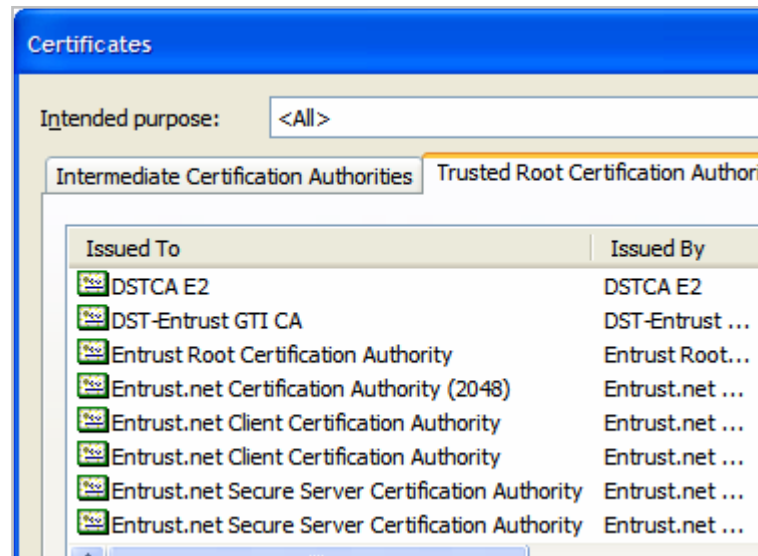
Certificates

Intended purpose: <All>

Intermediate Certification Authorities | Trusted Root Certification Authori

| Issued To | Issued By |
|---|---|
| DSTCA E2 | DSTCA E2 |
| DST-Entrust GTI CA | DST-Entrust ... |
| Entrust Root Certification Authority | Entrust Root... |
| Entrust.net Certification Authority (2048) | Entrust.net ... |
| Entrust.net Client Certification Authority | Entrust.net ... |
| Entrust.net Client Certification Authority | Entrust.net ... |
| Entrust.net Secure Server Certification Authority | Entrust.net ... |
| Entrust.net Secure Server Certification Authority | Entrust.net ... |